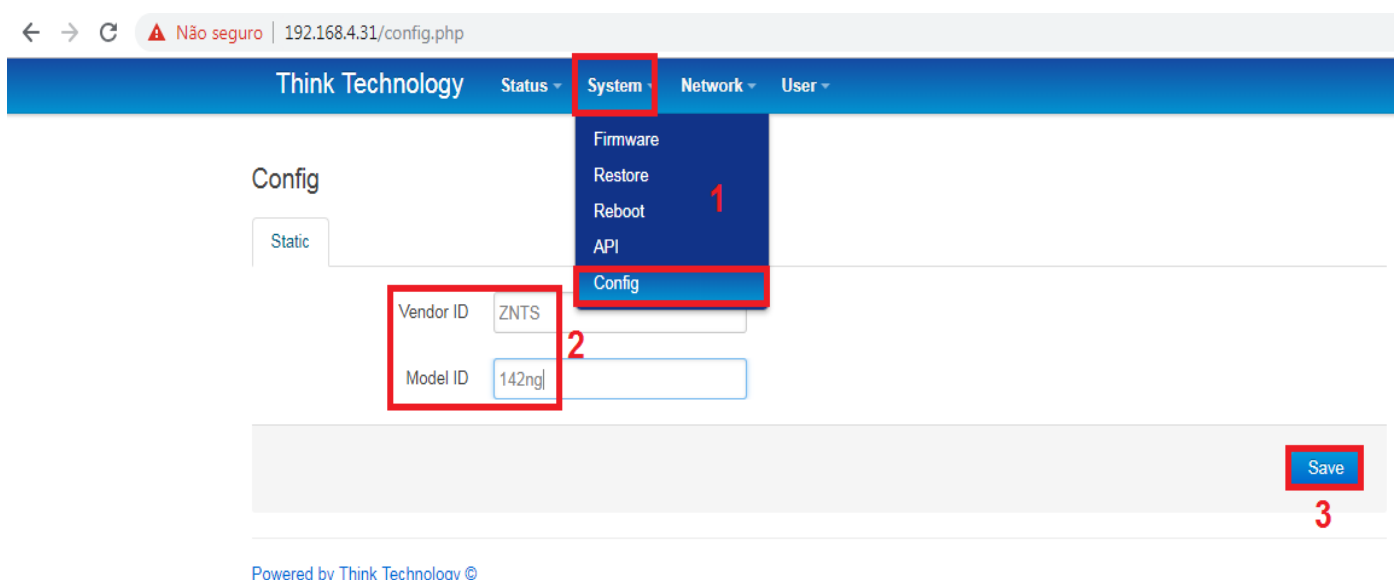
Não seguro | 192.168.4.31/config.php

Think Technology Status System Network User

Firmware
Restore
Reboot
API
Config

1

Config

Static

Vendor ID ZNTS

2

Model ID 142ng

Save

3

Powered by Think Technology ©